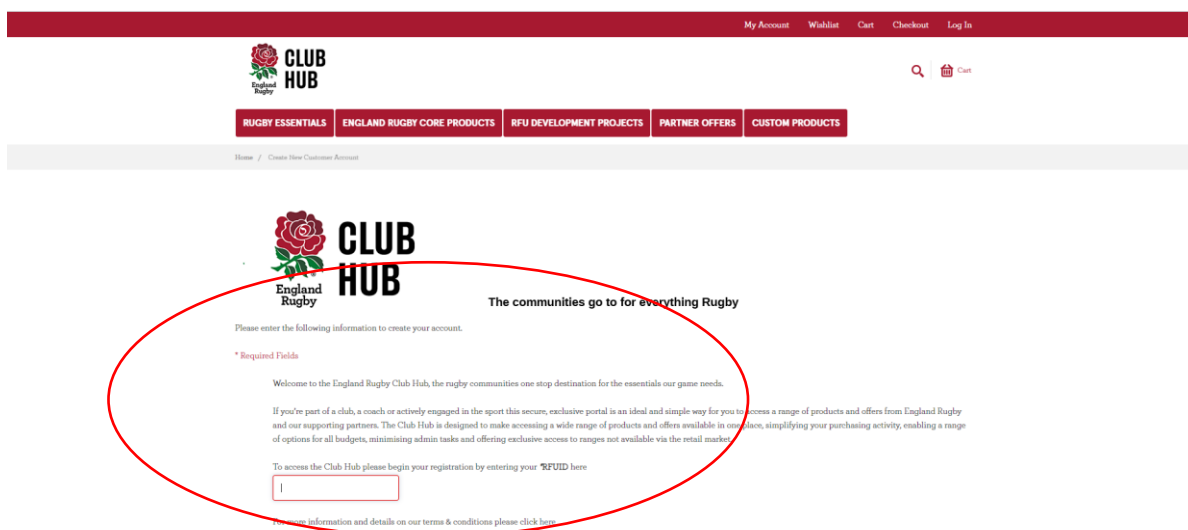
My Account Wishlist Cart Checkout Log In

CLUB HUB
England Rugby

Cart

RUGBY ESSENTIALS ENGLAND RUGBY CORE PRODUCTS RFU DEVELOPMENT PROJECTS PARTNER OFFERS CUSTOM PRODUCTS

Home / Create New Customer Account

CLUB HUB
England Rugby

The communities go to for everything Rugby

Please enter the following information to create your account.

* Required Fields

Welcome to the England Rugby Club Hub, the rugby communities one stop destination for the essentials our game needs.

If you're part of a club, a coach or actively engaged in the sport this secure, exclusive portal is an ideal and simple way for you to access a range of products and offers from England Rugby and our supporting partners. The Club Hub is designed to make accessing a wide range of products and offers available in one place, simplifying your purchasing activity, enabling a range of options for all budgets, minimising admin tasks and offering exclusive access to ranges not available via the retail market.

To access the Club Hub please begin your registration by entering your *RFUID here

For more information and details on our terms & conditions please click here